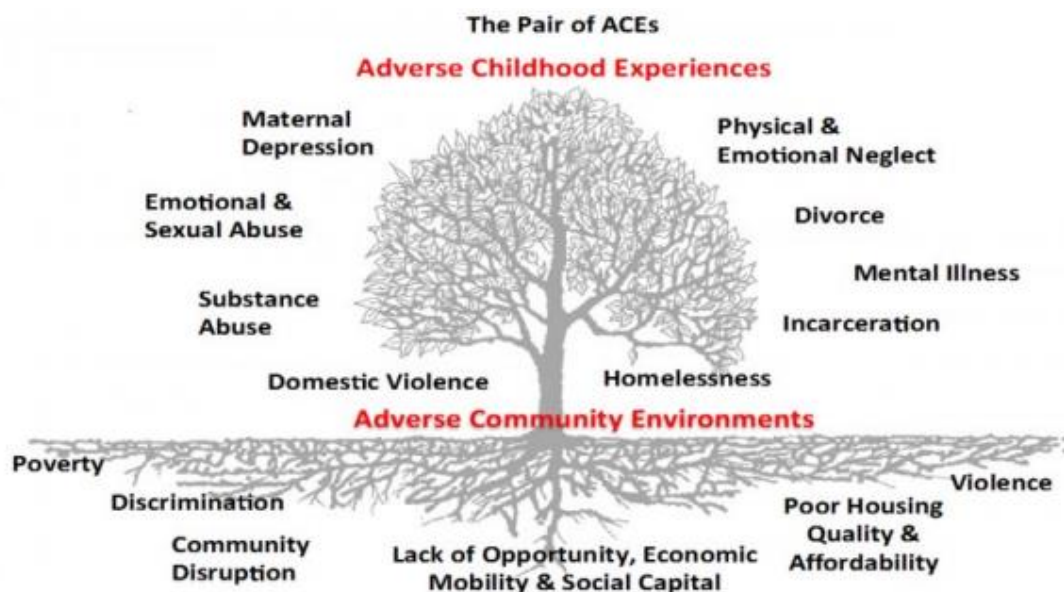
The Pair of ACEs

Adverse Childhood Experiences

Maternal Depression

Physical & Emotional Neglect

Emotional & Sexual Abuse

Divorce

Mental Illness

Substance Abuse

Incarceration

Domestic Violence

Homelessness

Adverse Community Environments

Poverty

Violence

Discrimination

Poor Housing Quality & Affordability

Community Disruption

Lack of Opportunity, Economic Mobility & Social Capital